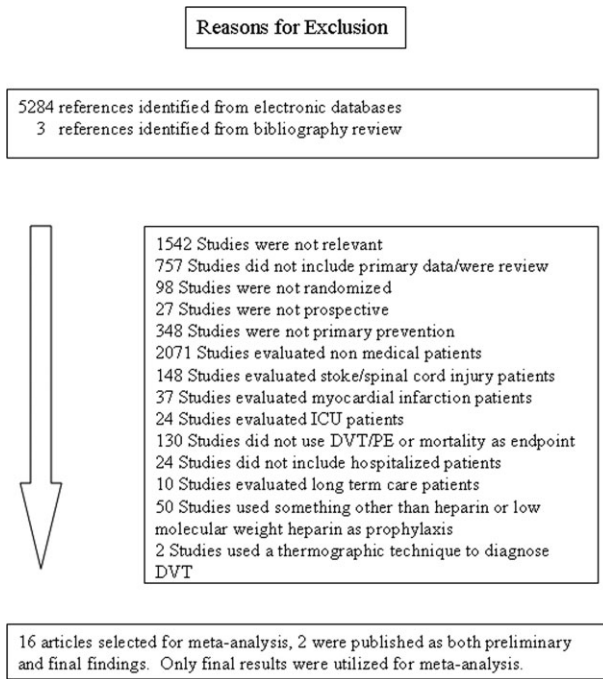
Reasons for Exclusion

5284 references identified from electronic databases
3 references identified from bibliography review

1542 Studies were not relevant
757 Studies did not include primary data/were review
98 Studies were not randomized
27 Studies were not prospective
348 Studies were not primary prevention
2071 Studies evaluated non medical patients
148 Studies evaluated stoke/spinal cord injury patients
37 Studies evaluated myocardial infarction patients
24 Studies evaluated ICU patients
130 Studies did not use DVT/PE or mortality as endpoint
24 Studies did not include hospitalized patients
10 Studies evaluated long term care patients
50 Studies used something other than heparin or low molecular weight heparin as prophylaxis
2 Studies used a thermographic technique to diagnose DVT

16 articles selected for meta-analysis, 2 were published as both preliminary and final findings. Only final results were utilized for meta-analysis.